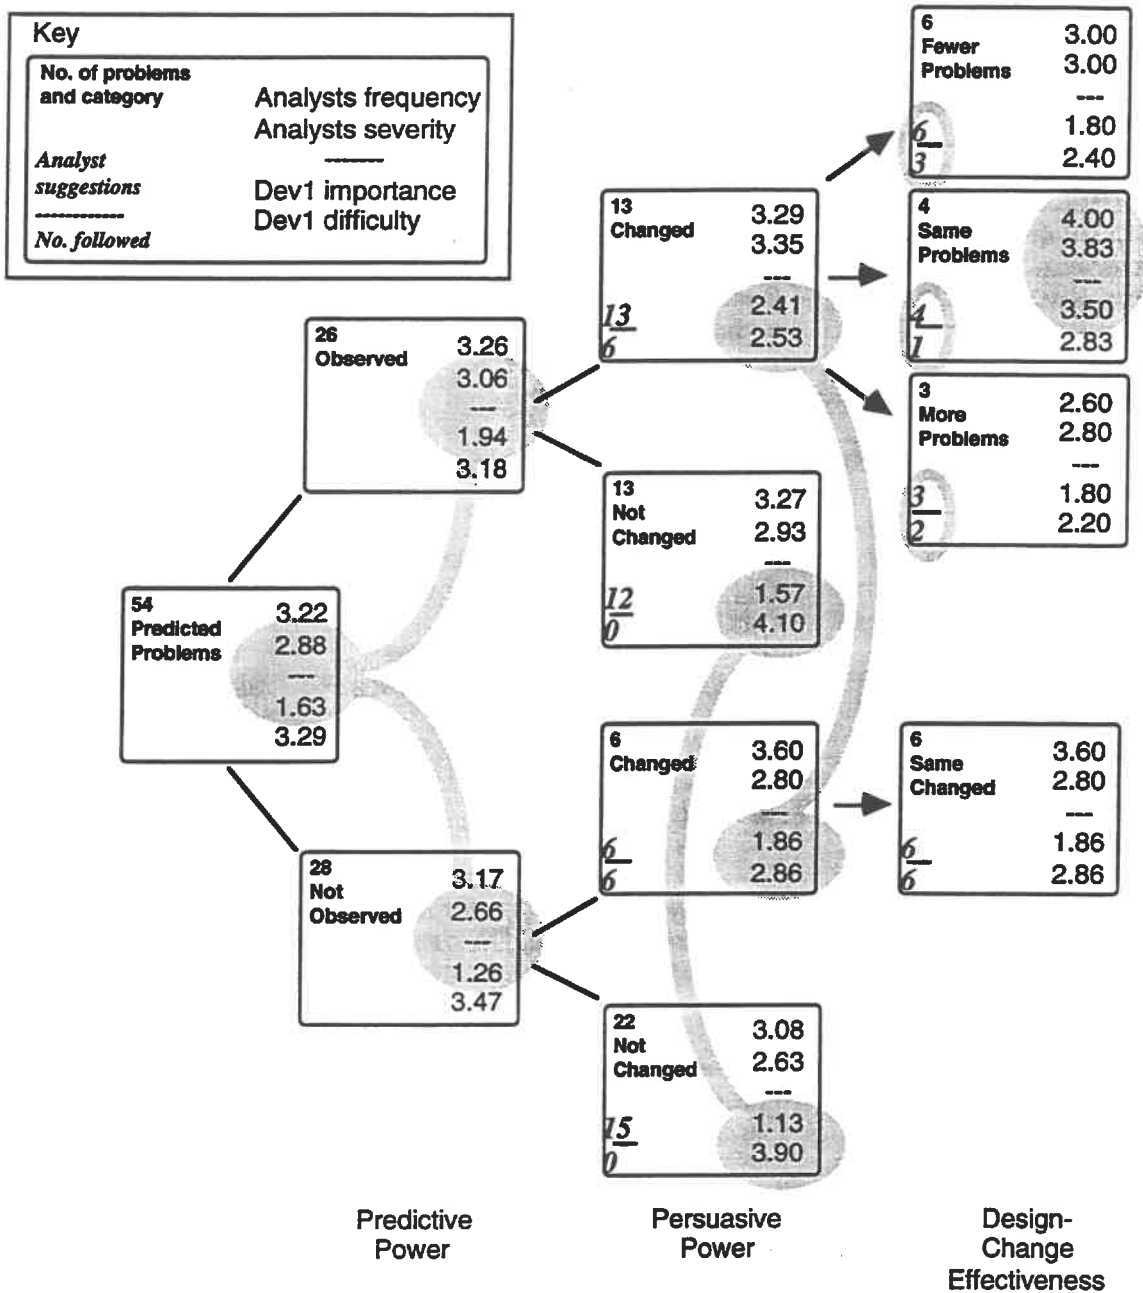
Key

No. of problems and category
Analyst suggestions
------------
No. followed

Analysts frequency
Analysts severity
-------
Dev1 importance
Dev1 difficulty

54
Predicted Problems
3.22
2.88
---
1.63
3.29

26
Observed
3.26
3.06
---
1.94
3.18

28
Not Observed
3.17
2.66
---
1.26
3.47

13
Changed
3.29
3.35
---
2.41
2.53
13
6

13
Not Changed
3.27
2.93
---
1.57
4.10
12
0

6
Changed
3.60
2.80
---
1.86
2.86
6
6

22
Not Changed
3.08
2.63
---
1.13
3.90
15
0

6
Fewer Problems
3.00
3.00
---
1.80
2.40
6
3

4
Same Problems
4.00
3.83
---
3.50
2.83
4
1

3
More Problems
2.60
2.80
---
1.80
2.20
3
2

6
Same Changed
3.60
2.80
---
1.86
2.86
6
6

Predictive Power

Persuasive Power

Design-Change Effectiveness